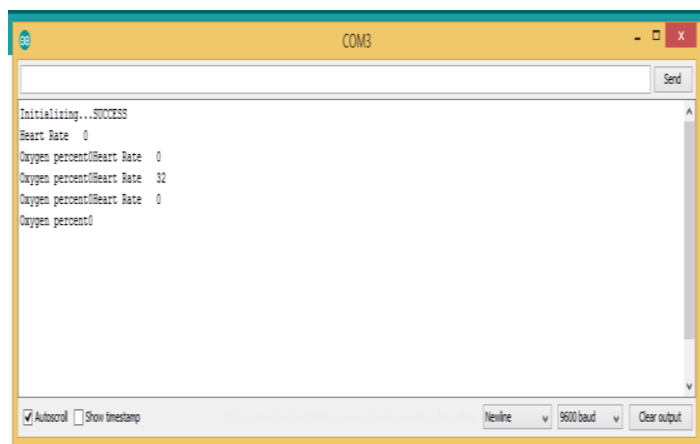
COM3

Send

Initializing...SUCCESS
Heart Rate 0
Oxygen percent0Heart Rate 0
Oxygen percent0Heart Rate 32
Oxygen percent0Heart Rate 0
Oxygen percent0

Autoscroll Show timestamp

Newline 9600 baud Clear output